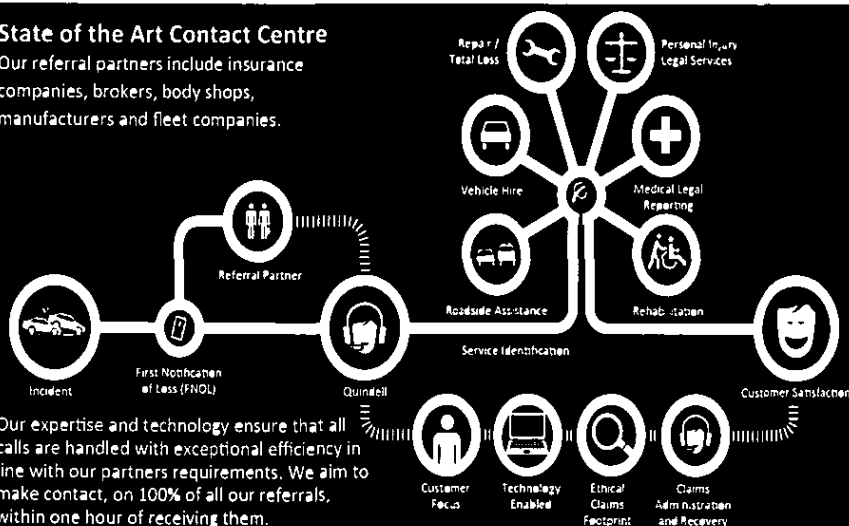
State of the Art Contact Centre
Our referral partners include insurance companies, brokers, body shops, manufacturers and fleet companies.

Repair / Total Loss

Personal Injury Legal Services

Vehicle Hire

Medical Legal Reporting

Roadside Assistance

Rehabilitation

Referral Partner

Incident

First Notification of Loss (FNOL)

Quindell

Service Identification

Customer Satisfaction

Our expertise and technology ensure that all calls are handled with exceptional efficiency in line with our partners requirements. We aim to make contact, on 100% of all our referrals, within one hour of receiving them.

Customer Focus

Technology Enabled

Ethical Claims Footprint

Claims Administration and Recovery